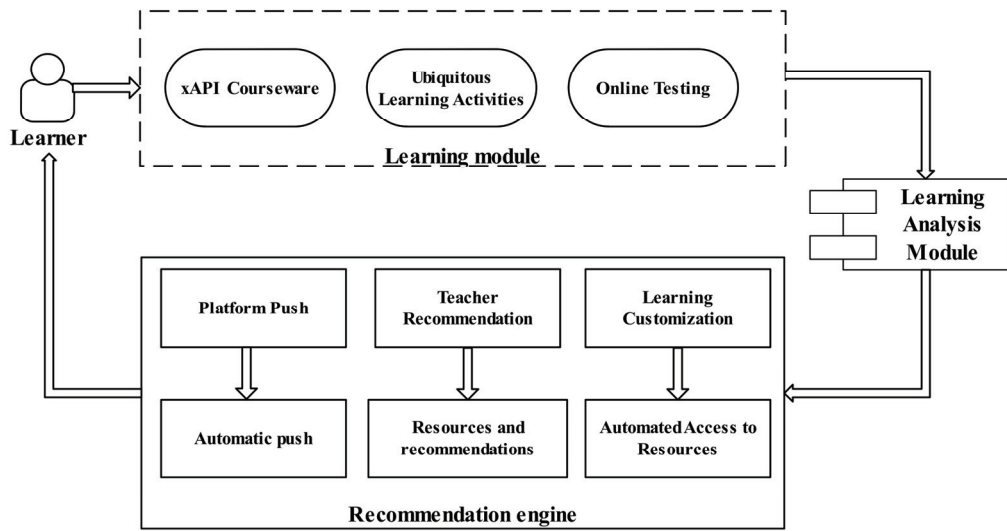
Learner

xAPI Courseware

Ubiquitous Learning Activities

Online Testing

Learning module

Learning Analysis Module

Platform Push

Automatic push

Teacher Recommendation

Resources and recommendations

Learning Customization

Automated Access to Resources

Recommendation engine